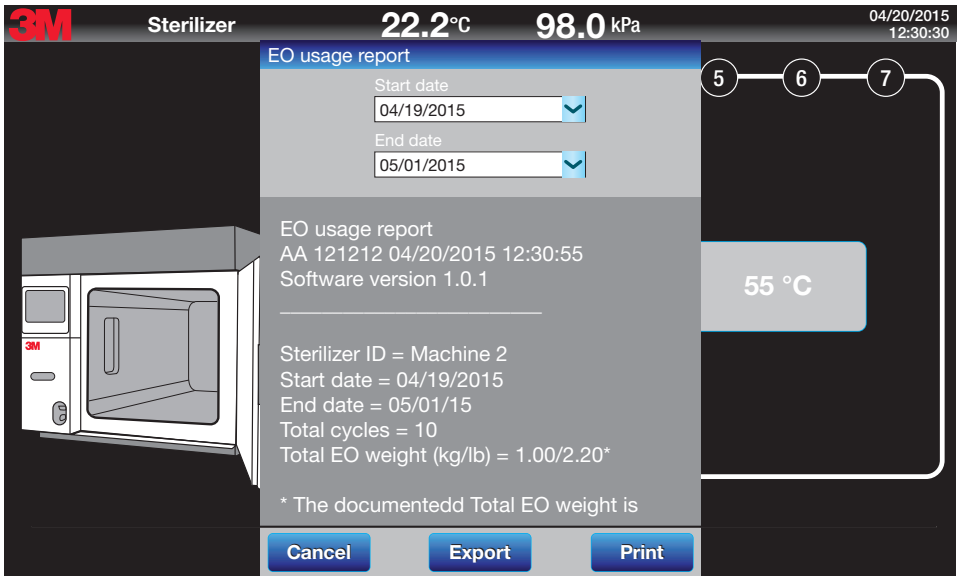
3M Sterilizer 22.2°C 98.0 kPa 04/20/2015 12:30:30

EO usage report

Start date
04/19/2015

End date
05/01/2015

5 6 7

EO usage report
AA 121212 04/20/2015 12:30:55
Software version 1.0.1

Sterilizer ID = Machine 2
Start date = 04/19/2015
End date = 05/01/15
Total cycles = 10
Total EO weight (kg/lb) = 1.00/2.20*

* The documentedd Total EO weight is

55 °C

3M

Cancel Export Print